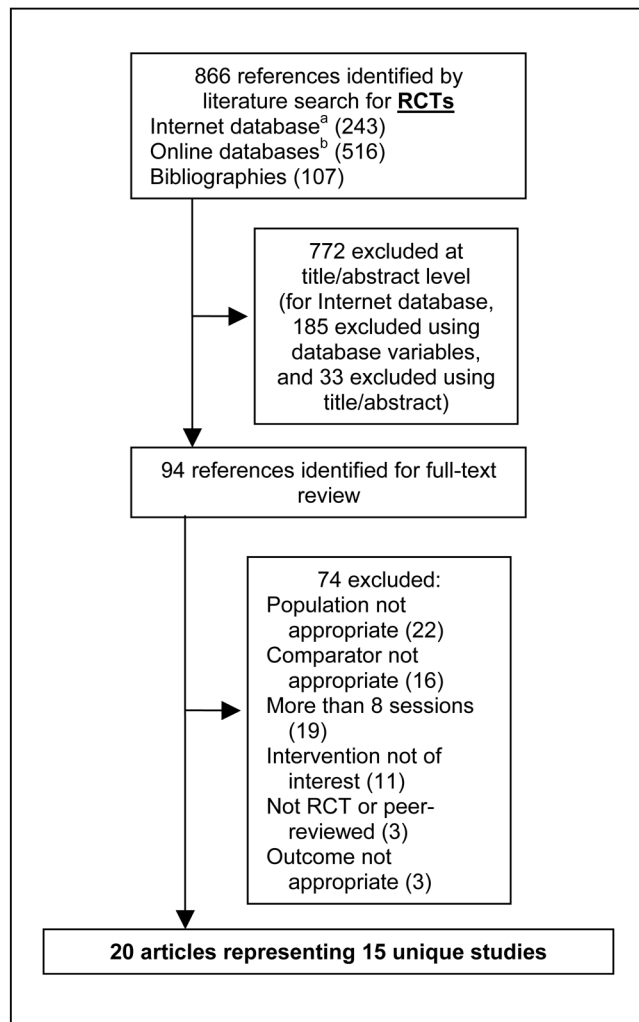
866 references identified by literature search for **RCTs**
Internet database$^{a}$ (243)
Online databases$^{b}$ (516)
Bibliographies (107)

772 excluded at title/abstract level (for Internet database, 185 excluded using database variables, and 33 excluded using title/abstract)

94 references identified for full-text review

74 excluded:
Population not appropriate (22)
Comparator not appropriate (16)
More than 8 sessions (19)
Intervention not of interest (11)
Not RCT or peer-reviewed (3)
Outcome not appropriate (3)

**20 articles representing 15 unique studies**